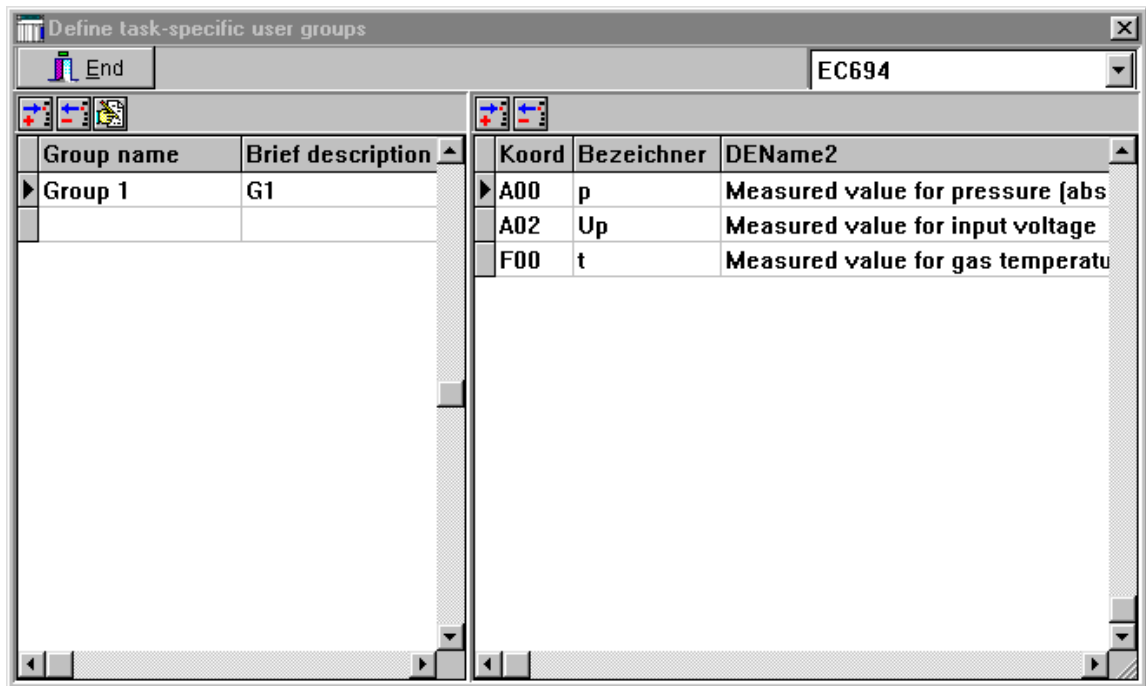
Define task-specific user groups

End

EC694

| Group name | Brief description |
|---|---|
| Group 1 | G1 |
| | |

| Koord | Bezeichner | DEName2 |
|---|---|---|
| A00 | p | Measured value for pressure (abs |
| A02 | Up | Measured value for input voltage |
| F00 | t | Measured value for gas temperatu |